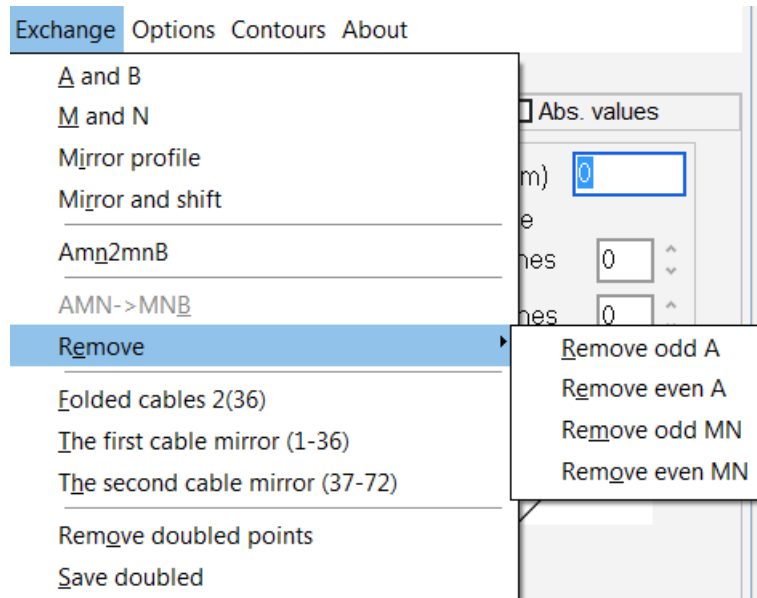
Exchange Options Contours About

A and B
M and N
Mirror profile
Mirror and shift
Amn2mnB
AMN->MNB
Remove
Folded cables 2(36)
The first cable mirror (1-36)
The second cable mirror (37-72)
Remove doubled points
Save doubled

Remove odd A
Remove even A
Remove odd MN
Remove even MN

Abs. values
m) 0
e
hes 0
hes 0